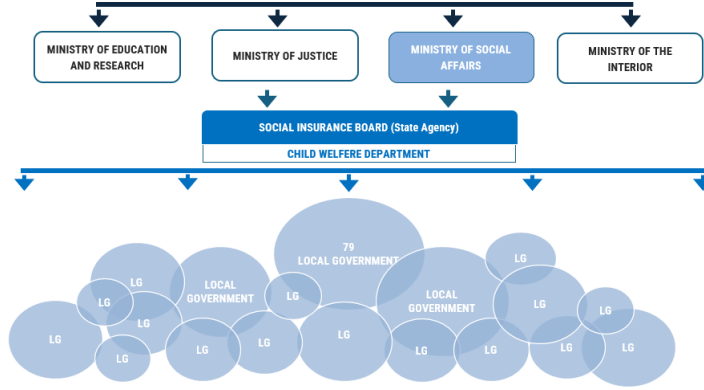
MINISTRY OF EDUCATION AND RESEARCH

MINISTRY OF JUSTICE

MINISTRY OF SOCIAL AFFAIRS

MINISTRY OF THE INTERIOR

SOCIAL INSURANCE BOARD (State Agency)

CHILD WELFERE DEPARTMENT

79 LOCAL GOVERNMENT

LG

LG

LG

LOCAL GOVERNMENT

LG

LOCAL GOVERNMENT

LG

LG

LG

LG

LG

LG

LG

LG

LG

LG

LG

LG